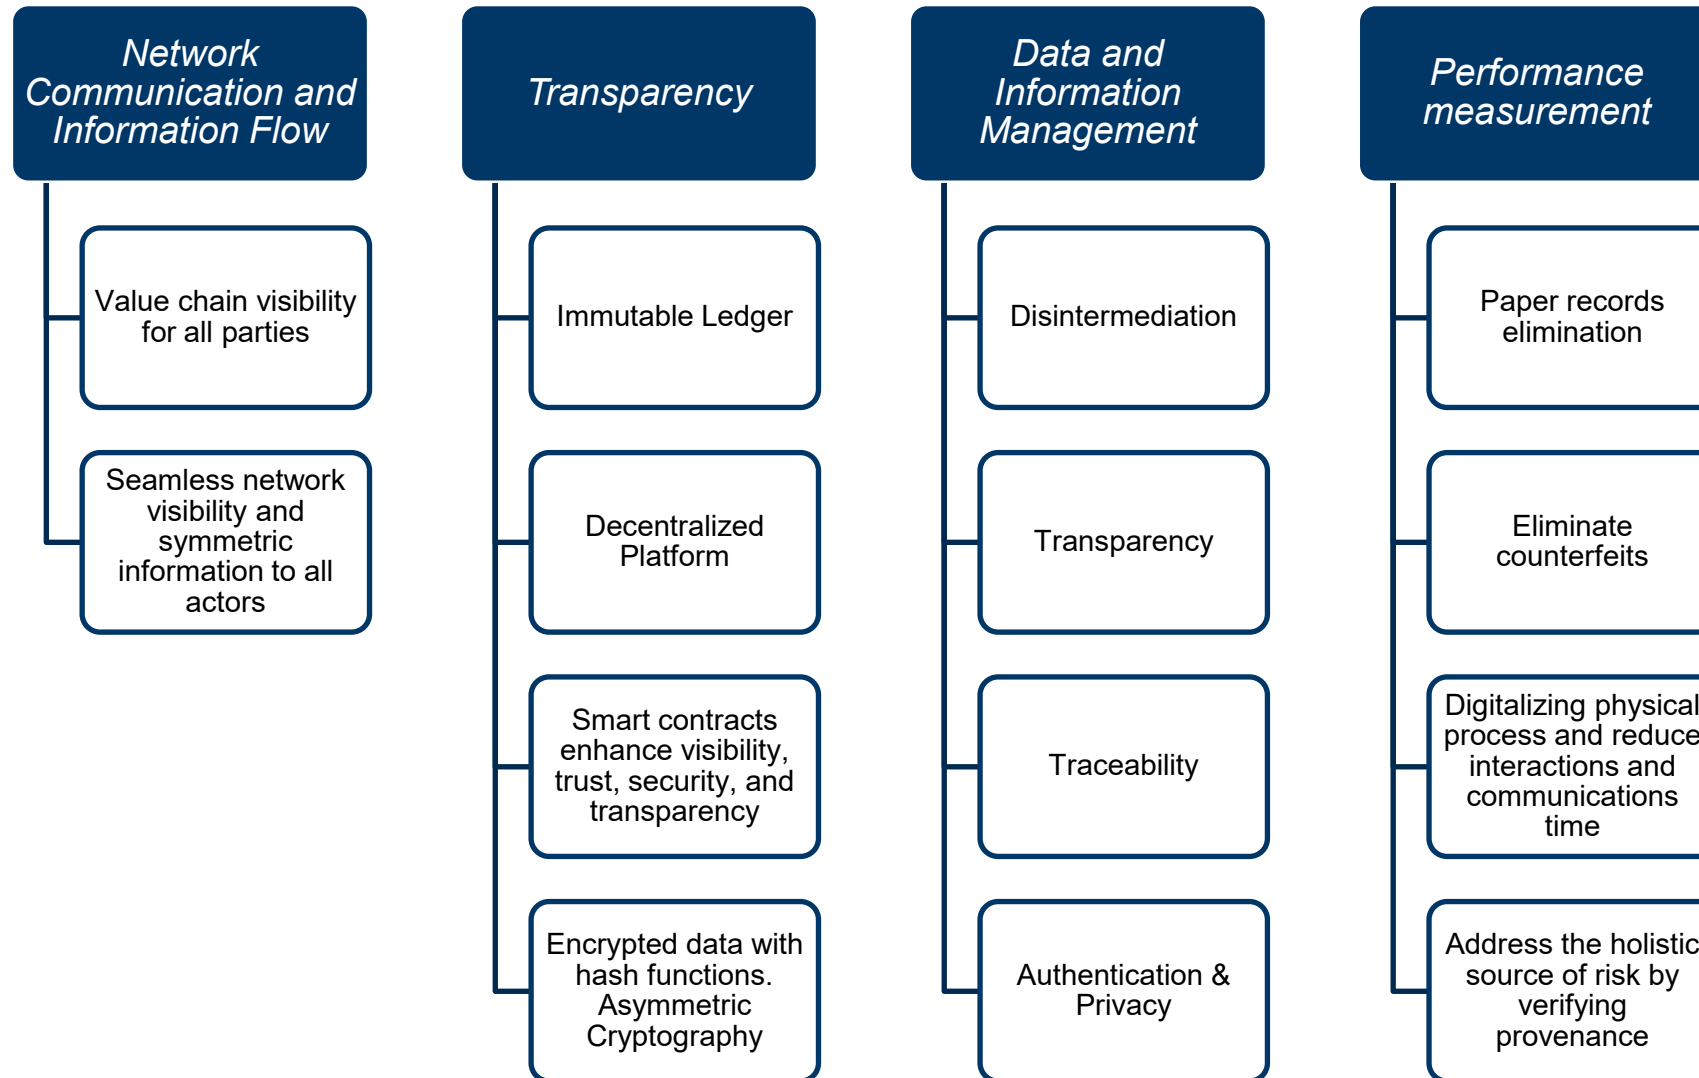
Network Communication and Information Flow

Value chain visibility for all parties

Seamless network visibility and symmetric information to all actors

Transparency

Immutable Ledger

Decentralized Platform

Smart contracts enhance visibility, trust, security, and transparency

Encrypted data with hash functions. Asymmetric Cryptography

Data and Information Management

Disintermediation

Transparency

Traceability

Authentication & Privacy

Performance measurement

Paper records elimination

Eliminate counterfeits

Digitalizing physical process and reduce interactions and communications time

Address the holistic source of risk by verifying provenance